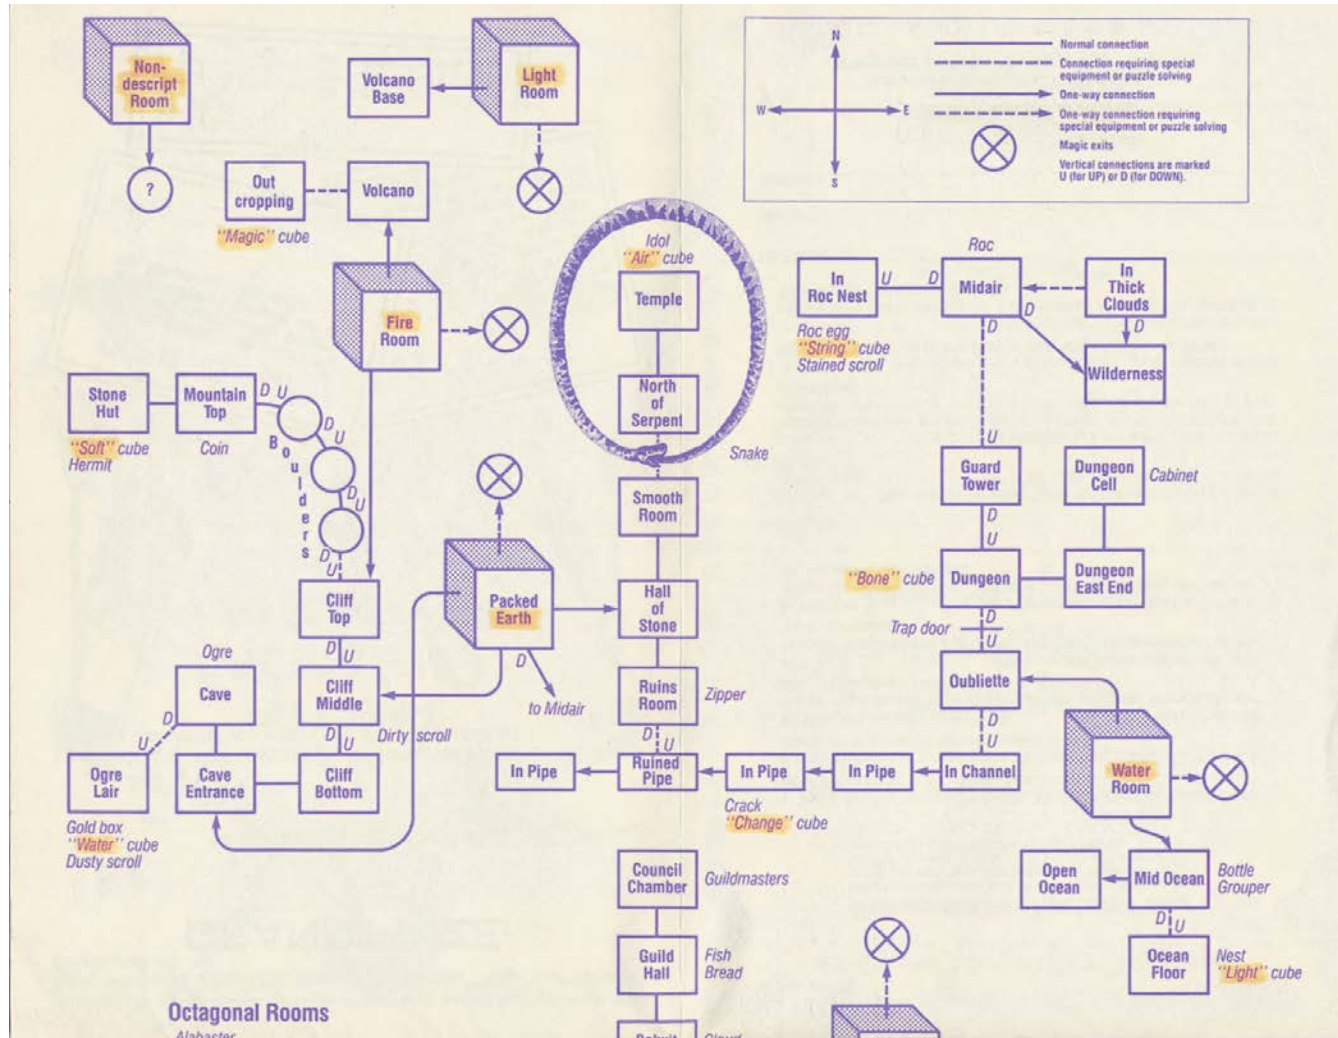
Non-descript Room

?

Volcano Base

Light Room

Out cropping

Volcano

"Magic" cube

Fire Room

Stone Hut

"Soft" cube
Hermit

Mountain Top

Coin

D U

Boulders

D U

D U

D U

Cliff Top

D U

Cliff Middle

D U

Cliff Bottom

Ogre

Cave

D

U

Ogre Lair

Cave Entrance

Gold box
"Water" cube
Dusty scroll

Dirty scroll

Packed Earth

D

to Midair

Idol
"Air" cube

Temple

North of Serpent

Snake

Smooth Room

Hall of Stone

Ruins Room

Zipper

D U

Ruined Pipe

In Pipe

In Pipe

In Pipe

In Channel

Crack
"Change" cube

Council Chamber

Guildmasters

Guild Hall

Fish
Bread

Octagonal Rooms

Alabaster

N
W E
S

Normal connection
Connection requiring special equipment or puzzle solving
One-way connection
One-way connection requiring special equipment or puzzle solving
Magic exits
Vertical connections are marked U (for UP) or D (for DOWN).

Roc

In Roc Nest

U D

Midair

In Thick Clouds

D

D

Wilderness

Roc egg
"String" cube
Stained scroll

D

U

Guard Tower

Dungeon Cell

Cabinet

D

U

"Bone" cube

Dungeon

Dungeon East End

Trap door

D

U

Oubliette

D

U

Water Room

Open Ocean

Mid Ocean

Bottle
Grouper

D U

Ocean Floor

Nest
"Light" cube